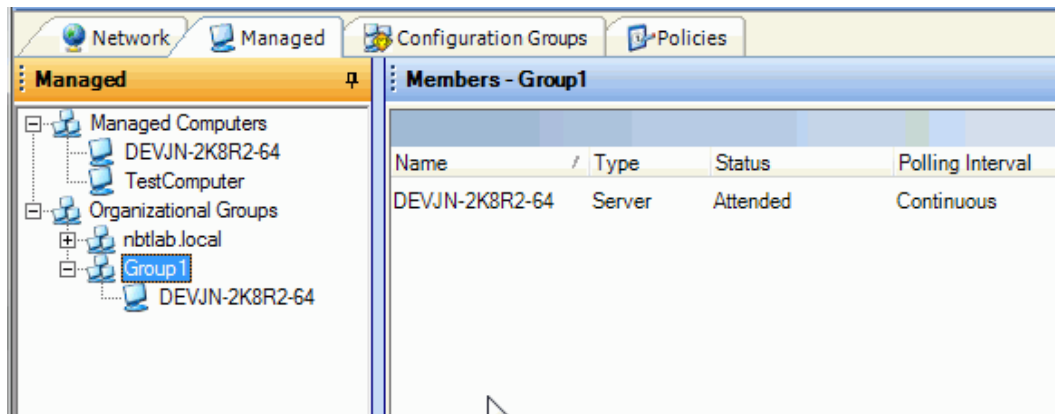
Network Managed Configuration Groups Policies

Managed

Managed Computers
DEVJN-2K8R2-64
TestComputer
Organizational Groups
nbtlab.local
Group1
DEVJN-2K8R2-64

Members - Group1

| Name | Type | Status | Polling Interval |
|---|---|---|---|
| DEVJN-2K8R2-64 | Server | Attended | Continuous |